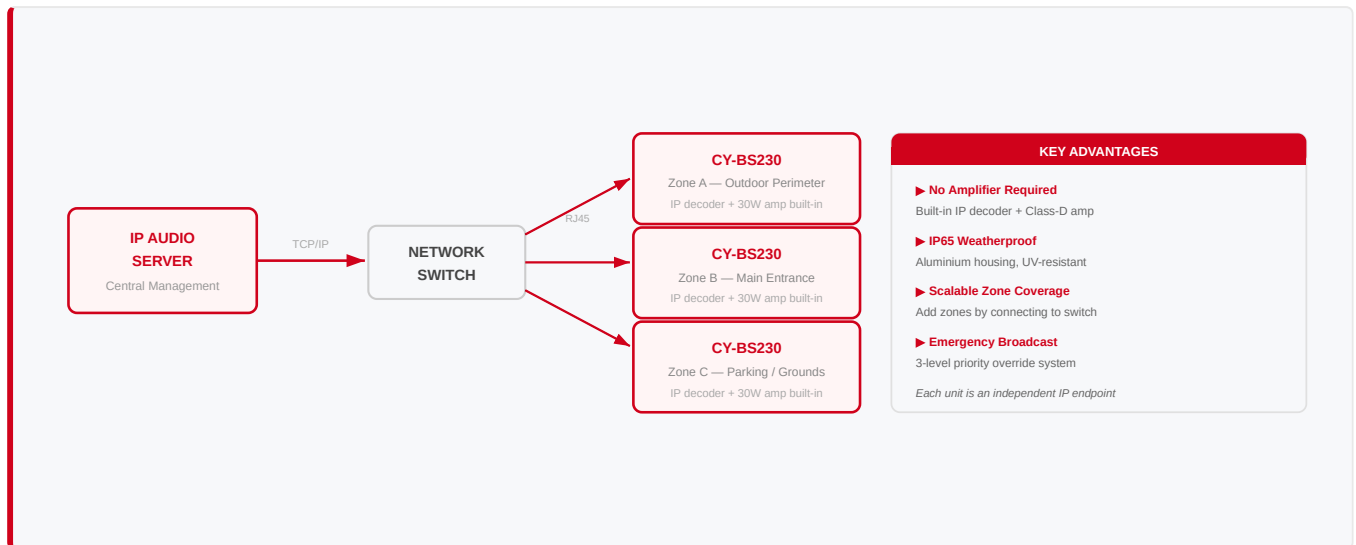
IP AUDIO SERVER
Central Management

TCP/IP

NETWORK SWITCH

RJ45

CY-BS230
Zone A — Outdoor Perimeter
IP decoder + 30W amp built-in

CY-BS230
Zone B — Main Entrance
IP decoder + 30W amp built-in

CY-BS230
Zone C — Parking / Grounds
IP decoder + 30W amp built-in

KEY ADVANTAGES

▶ No Amplifier Required
Built-in IP decoder + Class-D amp

▶ IP65 Weatherproof
Aluminium housing, UV-resistant

▶ Scalable Zone Coverage
Add zones by connecting to switch

▶ Emergency Broadcast
3-level priority override system

Each unit is an independent IP endpoint